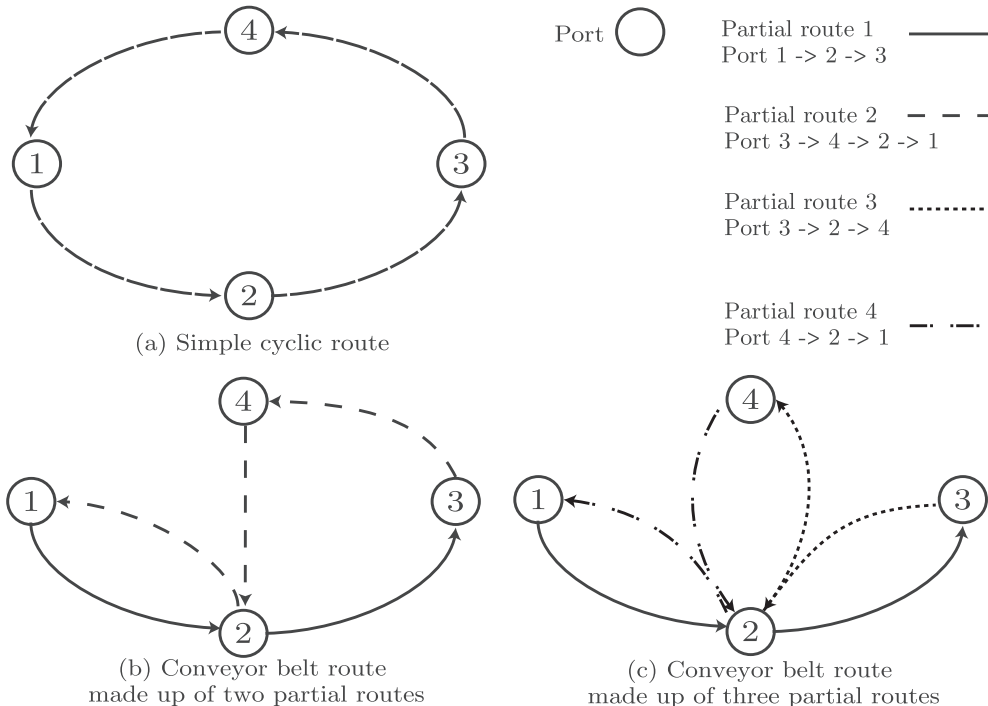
4

1

3

2

(a) Simple cyclic route

Port

Partial route 1
Port 1 -> 2 -> 3

Partial route 2
Port 3 -> 4 -> 2 -> 1

Partial route 3
Port 3 -> 2 -> 4

Partial route 4
Port 4 -> 2 -> 1

4

1

3

2

(b) Conveyor belt route made up of two partial routes

4

1

3

2

(c) Conveyor belt route made up of three partial routes